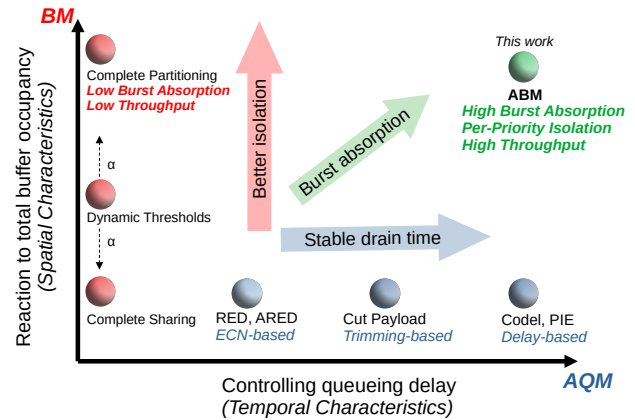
BM

Reaction to total buffer occupancy
(Spatial Characteristics)

Complete Partitioning
Low Burst Absorption
Low Throughput

α

Dynamic Thresholds

α

Complete Sharing

Better isolation

Burst absorption

Stable drain time

This work
ABM
High Burst Absorption
Per-Priority Isolation
High Throughput

RED, ARED
ECN-based

Cut Payload
Trimming-based

Codel, PIE
Delay-based

Controlling queueing delay
(Temporal Characteristics)

AQM